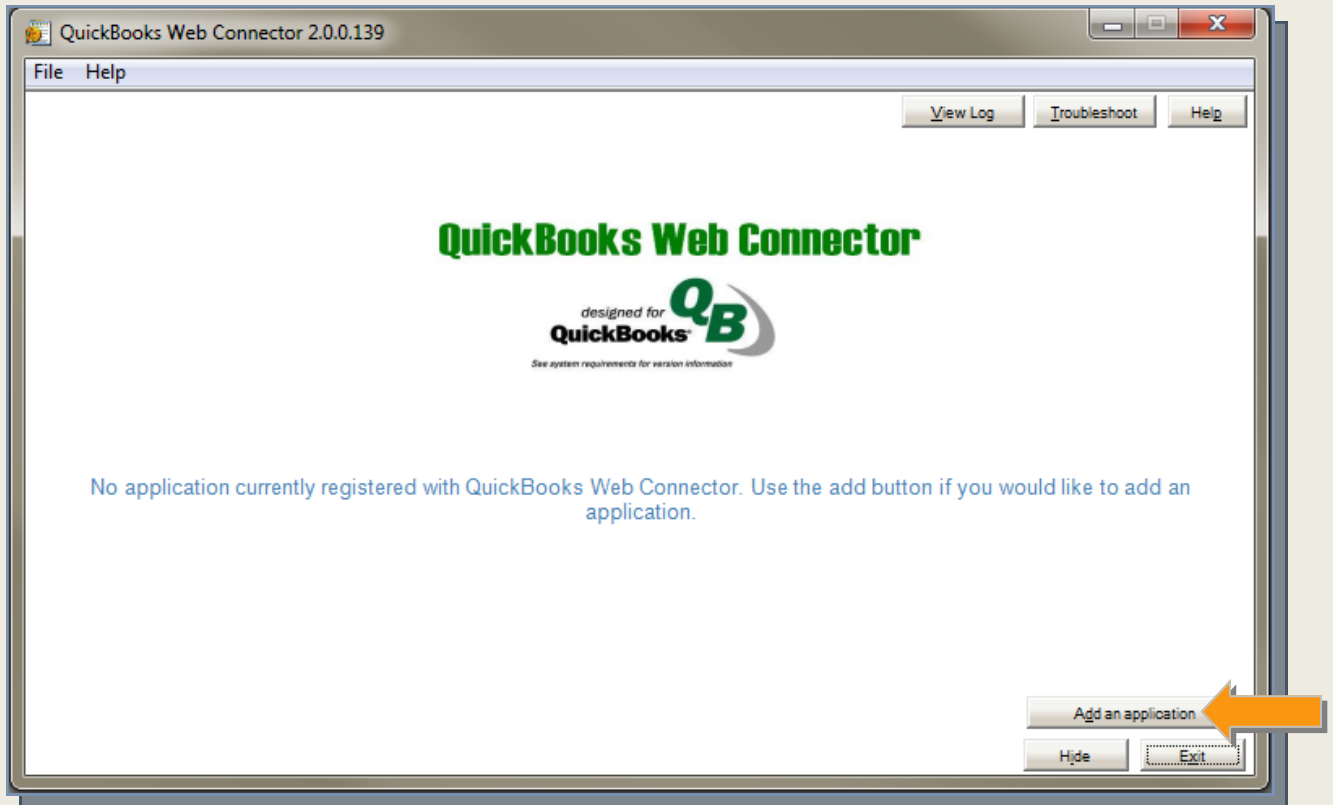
QuickBooks Web Connector 2.0.0.139

File Help

View Log Troubleshoot Help

QuickBooks Web Connector

designed for QuickBooks QB

See system requirements for version information

No application currently registered with QuickBooks Web Connector. Use the add button if you would like to add an application.

Add an application

Hide Exit